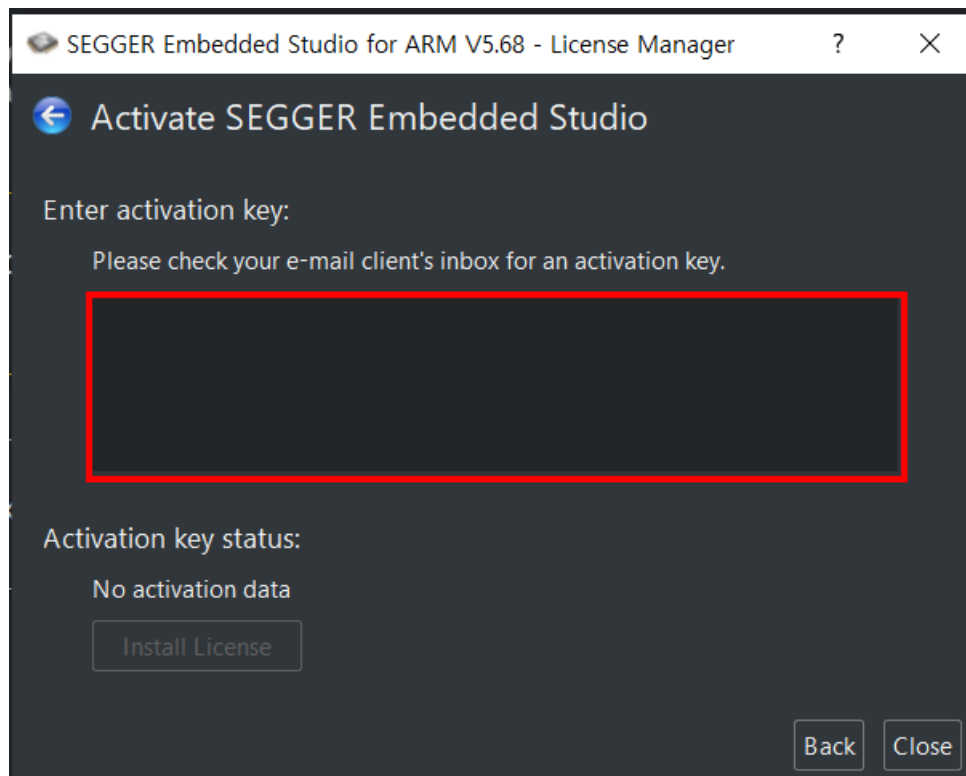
SEGGER Embedded Studio for ARM V5.68 - License Manager ? ×

Activate SEGGER Embedded Studio

Enter activation key:

Please check your e-mail client's inbox for an activation key.

Activation key status:

No activation data

Install License

Back Close